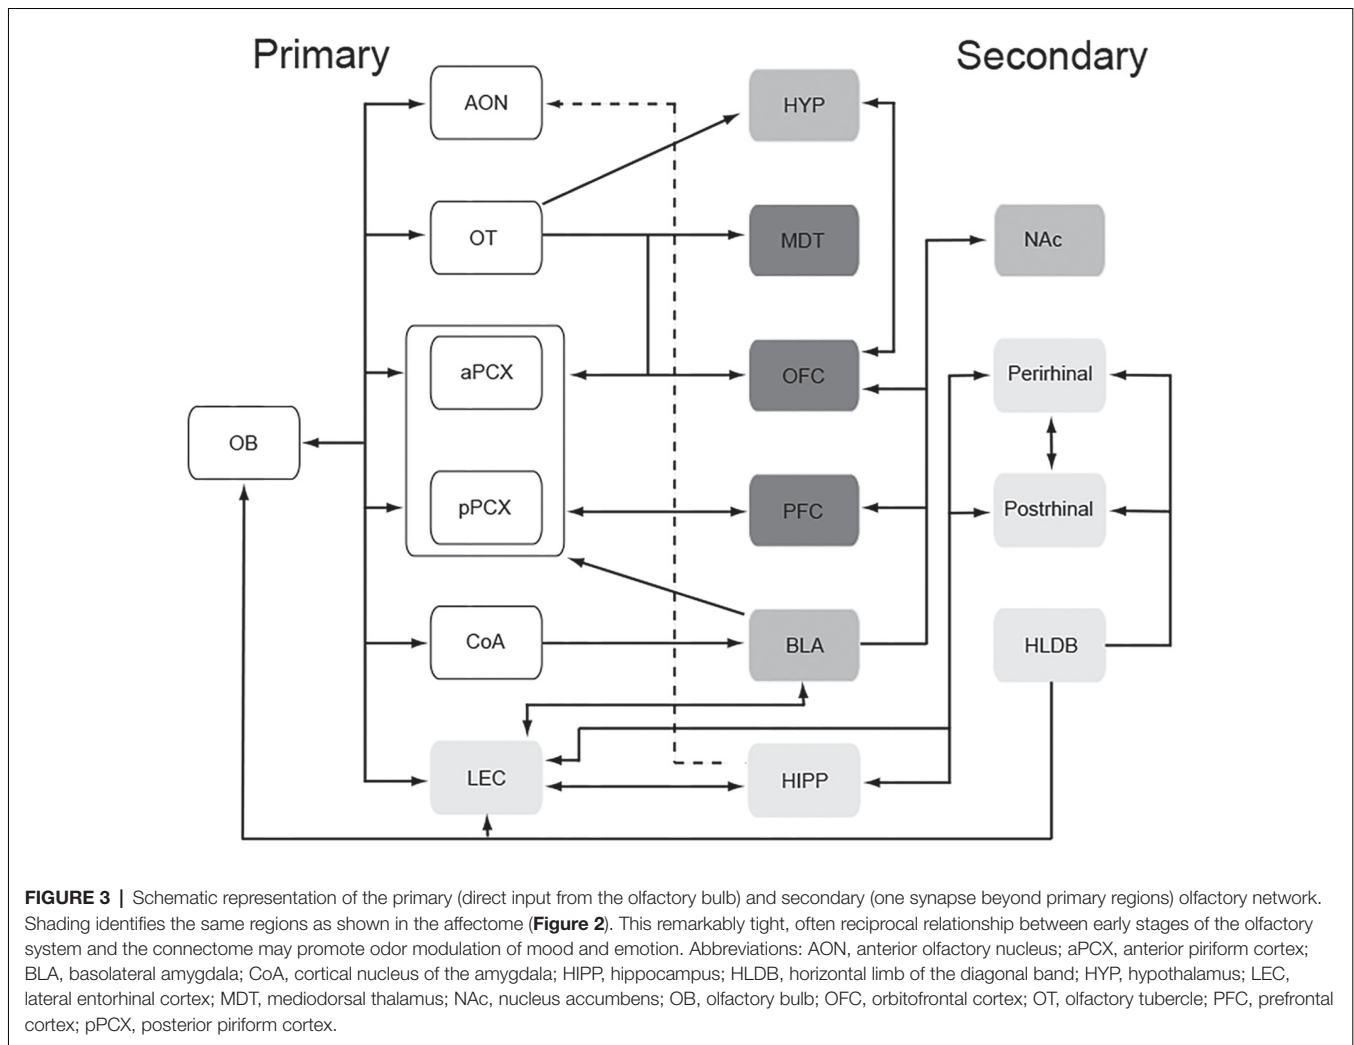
Primary

Secondary

AON

HYP

OT

MDT

NAc

aPCX

OFC

Perirhinal

OB

pPCX

PFC

Postrhinal

CoA

BLA

HLDB

LEC

HIPP

**FIGURE 3 |** Schematic representation of the primary (direct input from the olfactory bulb) and secondary (one synapse beyond primary regions) olfactory network. Shading identifies the same regions as shown in the affectome (**Figure 2**). This remarkably tight, often reciprocal relationship between early stages of the olfactory system and the connectome may promote odor modulation of mood and emotion. Abbreviations: AON, anterior olfactory nucleus; aPCX, anterior piriform cortex; BLA, basolateral amygdala; CoA, cortical nucleus of the amygdala; HIPP, hippocampus; HLDB, horizontal limb of the diagonal band; HYP, hypothalamus; LEC, lateral entorhinal cortex; MDT, mediodorsal thalamus; NAc, nucleus accumbens; OB, olfactory bulb; OFC, orbitofrontal cortex; OT, olfactory tubercle; PFC, prefrontal cortex; pPCX, posterior piriform cortex.